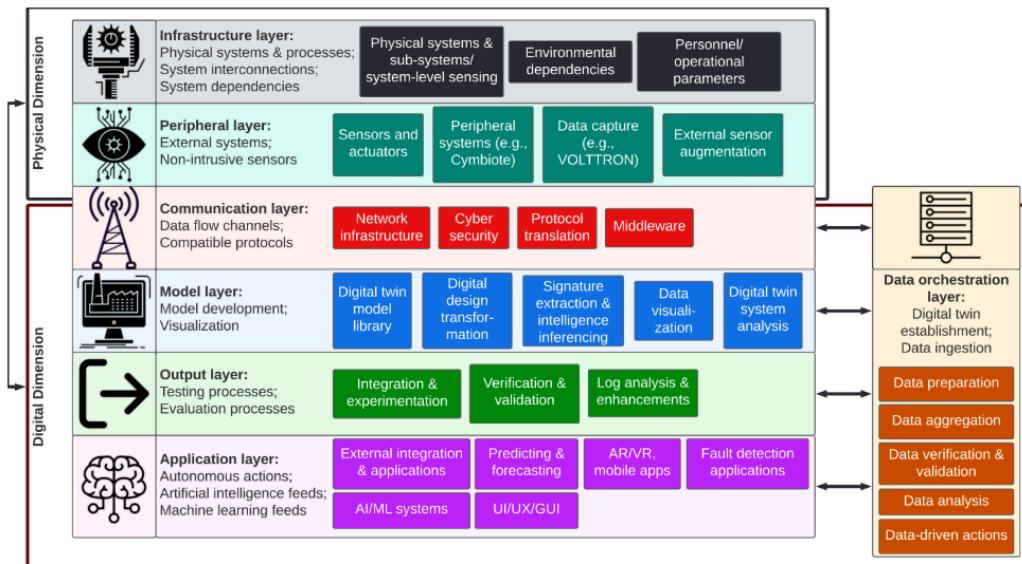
Physical Dimension

Digital Dimension

**Infrastructure layer:**
Physical systems & processes;
System interconnections;
System dependencies

Physical systems & sub-systems/ system-level sensing

Environmental dependencies

Personnel/ operational parameters

**Peripheral layer:**
External systems;
Non-intrusive sensors

Sensors and actuators

Peripheral systems (e.g., Cymbiote)

Data capture (e.g., VOLTTRON)

External sensor augmentation

**Communication layer:**
Data flow channels;
Compatible protocols

Network infrastructure

Cyber security

Protocol translation

Middleware

**Model layer:**
Model development;
Visualization

Digital twin model library

Digital design transformation

Signature extraction & intelligence inferencing

Data visualization

Digital twin system analysis

**Output layer:**
Testing processes;
Evaluation processes

Integration & experimentation

Verification & validation

Log analysis & enhancements

**Application layer:**
Autonomous actions;
Artificial intelligence feeds;
Machine learning feeds

External integration & applications

Predicting & forecasting

AR/VR, mobile apps

Fault detection applications

AI/ML systems

UI/UX/GUI

**Data orchestration layer:**
Digital twin establishment;
Data ingestion

Data preparation

Data aggregation

Data verification & validation

Data analysis

Data-driven actions